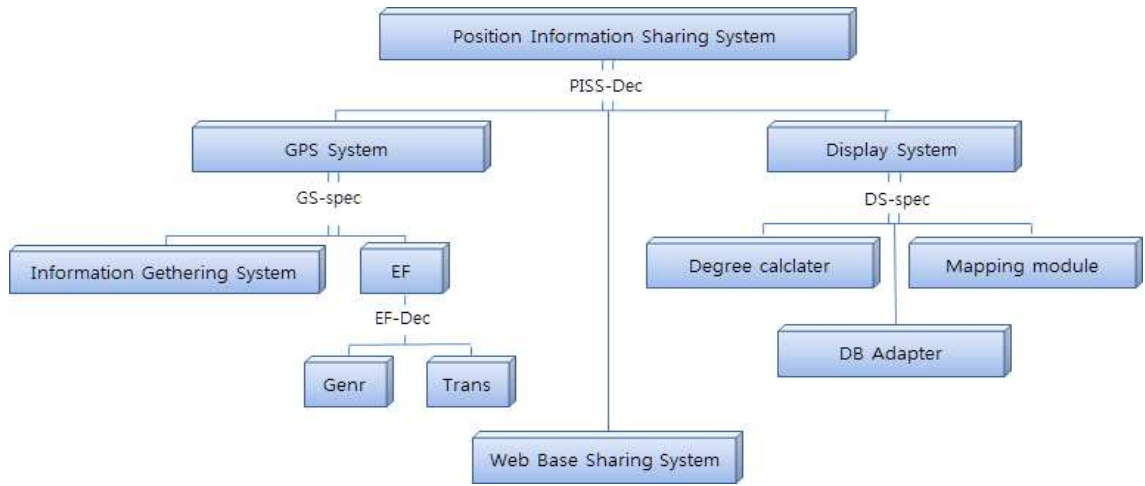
Position Information Sharing System

PISS-Dec

GPS System

GS-spec

Information Gethering System

EF

EF-Dec

Genr

Trans

Web Base Sharing System

Display System

DS-spec

Degree calclater

Mapping module

DB Adapter